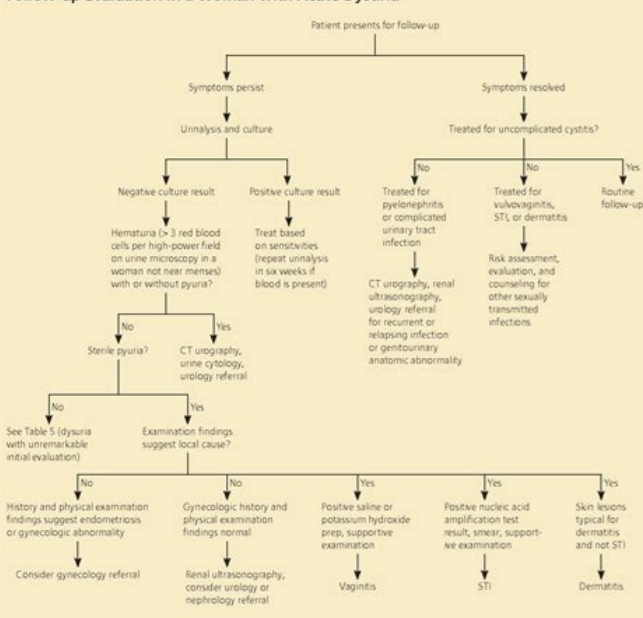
Follow-up Evaluation in a Woman with Acute Dysuria

Patient presents for follow-up

Symptoms persist

Symptoms resolved

Urinalysis and culture

Treated for uncomplicated cystitis?

No

No

Yes

Negative culture result

Positive culture result

Treated for pyelonephritis or complicated urinary tract infection

Treated for vulvovaginitis, STI, or dermatitis

Routine follow-up

Hematuria (> 3 red blood cells per high-power field on urine microscopy in a woman not near menses) with or without pyuria?

Treat based on sensitivities (repeat urinalysis in six weeks if blood is present)

CT urography, renal ultrasonography, urology referral for recurrent or relapsing infection or genitourinary anatomic abnormality

Risk assessment, evaluation, and counseling for other sexually transmitted infections

No

Yes

Sterile pyuria?

CT urography, urine cytology, urology referral

No

Yes

See Table 5 (dysuria with unremarkable initial evaluation)

Examination findings suggest local cause?

No

No

Yes

Yes

Yes

History and physical examination findings suggest endometriosis or gynecologic abnormality

Gynecologic history and physical examination findings normal

Positive saline or potassium hydroxide prep, supportive examination

Positive nucleic acid amplification test result, smear, supportive examination

Skin lesions typical for dermatitis and not STI

Consider gynecology referral

Renal ultrasonography; consider urology or nephrology referral

Vaginitis

STI

Dermatitis